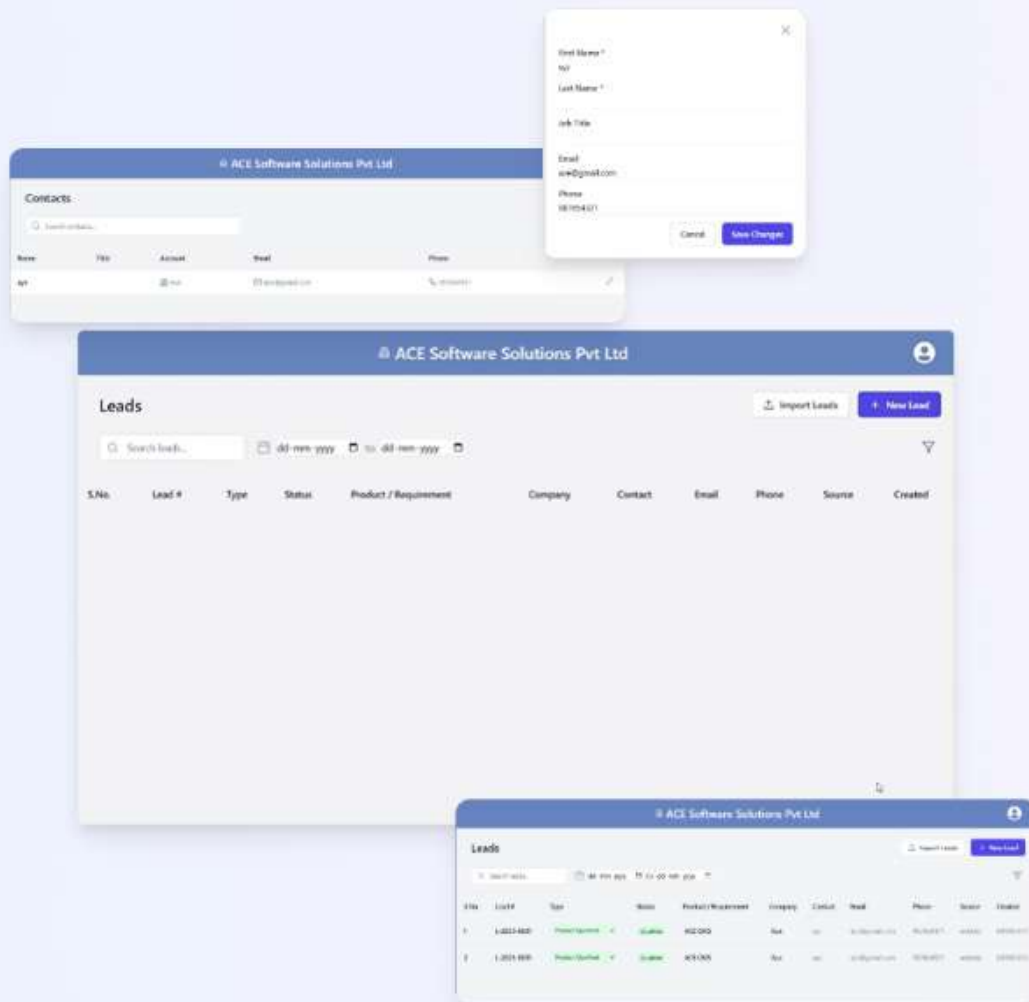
First Name *
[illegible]
Last Name *

Job Title

Email
ace@gmail.com
Phone
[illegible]

Cancel
Save Changes

ACE Software Solutions Pvt Ltd

Contacts

Search contacts...

| Name | Title | Account | Email | Phone |
|---|---|---|---|---|
| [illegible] | | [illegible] | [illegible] | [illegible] |

ACE Software Solutions Pvt Ltd

Leads

Import Leads
+ New Lead

Search leads...
dd-mm-yyyy
to
dd-mm-yyyy

| S.No. | Lead # | Type | Status | Product / Requirement | Company | Contact | Email | Phone | Source | Created |
|---|---|---|---|---|---|---|---|---|---|---|

ACE Software Solutions Pvt Ltd

Leads

Import Leads
+ New Lead

Search leads...
dd-mm-yyyy
to
dd-mm-yyyy

| S.No. | Lead # | Type | Status | Product / Requirement | Company | Contact | Email | Phone | Source | Created |
|---|---|---|---|---|---|---|---|---|---|---|
| 1 | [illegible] | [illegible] | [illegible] | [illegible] | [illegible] | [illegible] | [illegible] | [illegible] | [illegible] | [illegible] |
| 2 | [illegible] | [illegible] | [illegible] | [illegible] | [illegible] | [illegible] | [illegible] | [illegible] | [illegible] | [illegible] |